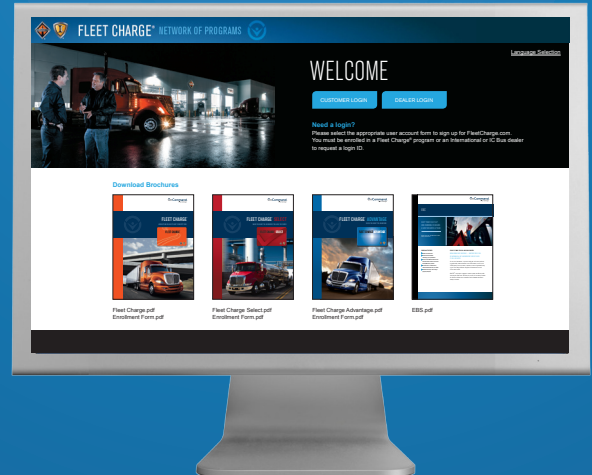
FLEET CHARGE® NETWORK OF PROGRAMS

Language Selection

WELCOME

CUSTOMER LOGIN

DEALER LOGIN

Need a login?
Please select the appropriate user account form to sign up for FleetCharge.com. You must be enrolled in a Fleet Charge® program or an International or IC Bus dealer to request a login ID.

Download Brochures

Fleet Charge.pdf
Enrollment Form.pdf

Fleet Charge Select.pdf
Enrollment Form.pdf

Fleet Charge Advantage.pdf
Enrollment Form.pdf

EBS.pdf